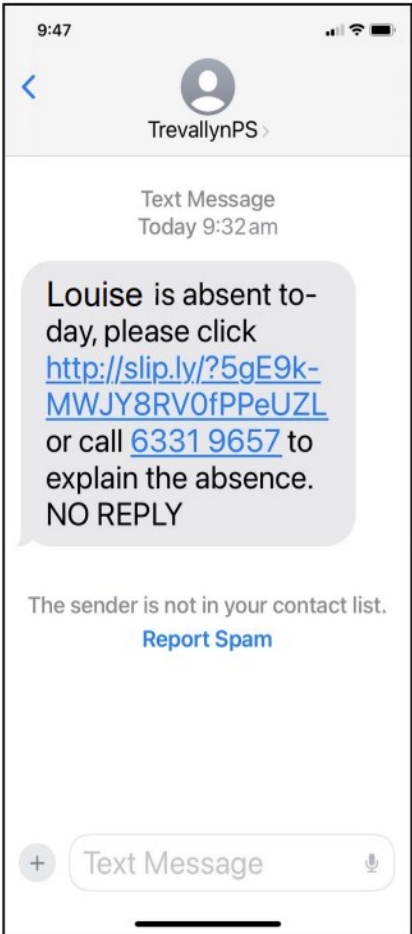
9:47

TrevallynPS

Text Message
Today 9:32am

Louise is absent today, please click http://slip.ly/?5gE9k-MWJY8RV0fPPeUZL or call 6331 9657 to explain the absence. NO REPLY

The sender is not in your contact list.
Report Spam

Text Message